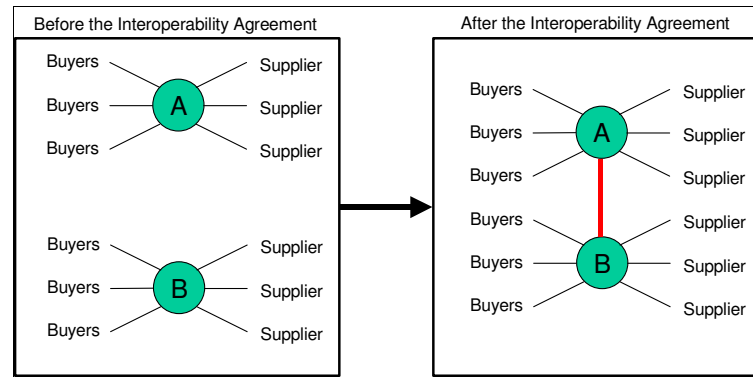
Before the Interoperability Agreement

Buyers
Buyers
Buyers
A
Supplier
Supplier
Supplier

Buyers
Buyers
Buyers
B
Supplier
Supplier
Supplier

After the Interoperability Agreement

Buyers
Buyers
Buyers
A
Supplier
Supplier
Supplier

Buyers
Buyers
Buyers
B
Supplier
Supplier
Supplier